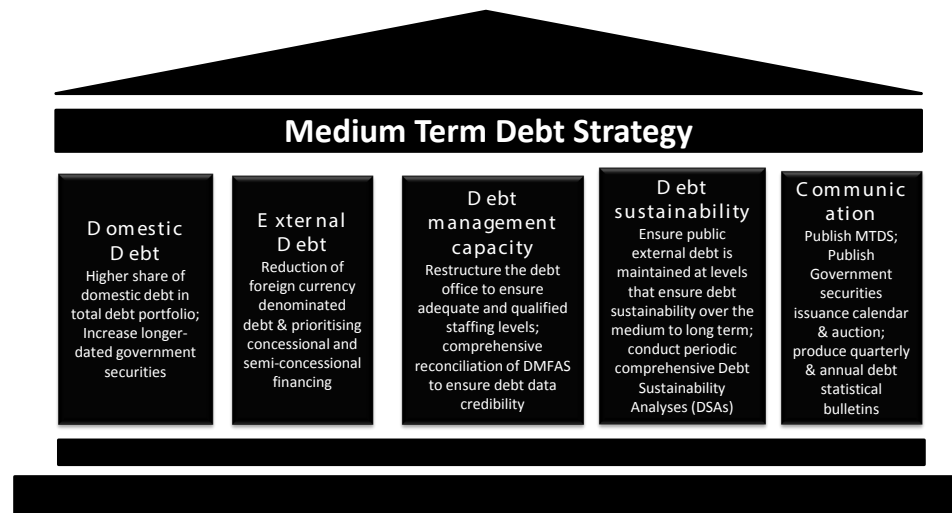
Medium Term Debt Strategy

Domestic Debt
Higher share of domestic debt in total debt portfolio; Increase longer-dated government securities

External Debt
Reduction of foreign currency denominated debt & prioritising concessional and semi-concessional financing

Debt management capacity
Restructure the debt office to ensure adequate and qualified staffing levels; comprehensive reconciliation of DMFAS to ensure debt data credibility

Debt sustainability
Ensure public external debt is maintained at levels that ensure debt sustainability over the medium to long term; conduct periodic comprehensive Debt Sustainability Analyses (DSAs)

Communication
Publish MTDS; Publish Government securities issuance calendar & auction; produce quarterly & annual debt statistical bulletins